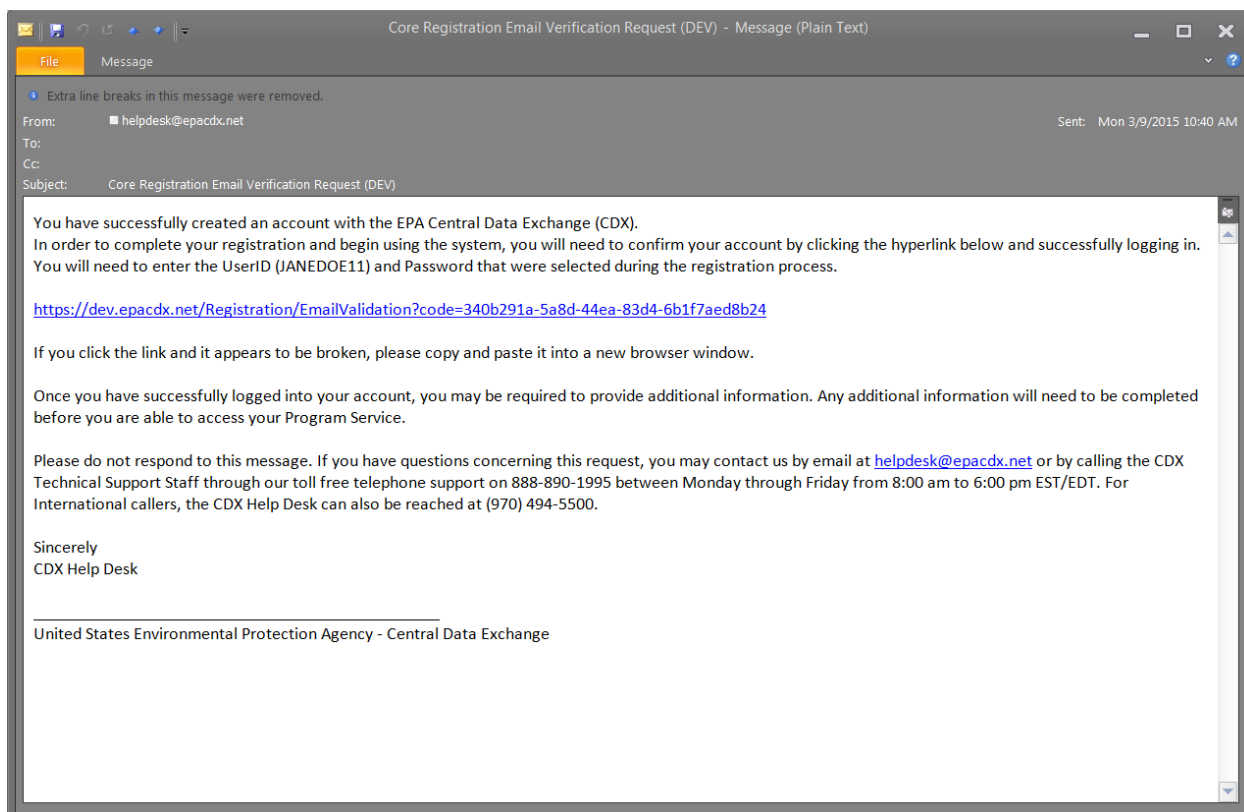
Core Registration Email Verification Request (DEV) - Message (Plain Text)

File
Message

Extra line breaks in this message were removed.

From: helpdesk@epacdx.net
Sent: Mon 3/9/2015 10:40 AM
To:
Cc:
Subject: Core Registration Email Verification Request (DEV)

You have successfully created an account with the EPA Central Data Exchange (CDX).
In order to complete your registration and begin using the system, you will need to confirm your account by clicking the hyperlink below and successfully logging in. You will need to enter the UserID (JANEDOE11) and Password that were selected during the registration process.

https://dev.epacdx.net/Registration/EmailValidation?code=340b291a-5a8d-44ea-83d4-6b1f7aed8b24

If you click the link and it appears to be broken, please copy and paste it into a new browser window.

Once you have successfully logged into your account, you may be required to provide additional information. Any additional information will need to be completed before you are able to access your Program Service.

Please do not respond to this message. If you have questions concerning this request, you may contact us by email at helpdesk@epacdx.net or by calling the CDX Technical Support Staff through our toll free telephone support on 888-890-1995 between Monday through Friday from 8:00 am to 6:00 pm EST/EDT. For International callers, the CDX Help Desk can also be reached at (970) 494-5500.

Sincerely
CDX Help Desk

United States Environmental Protection Agency - Central Data Exchange